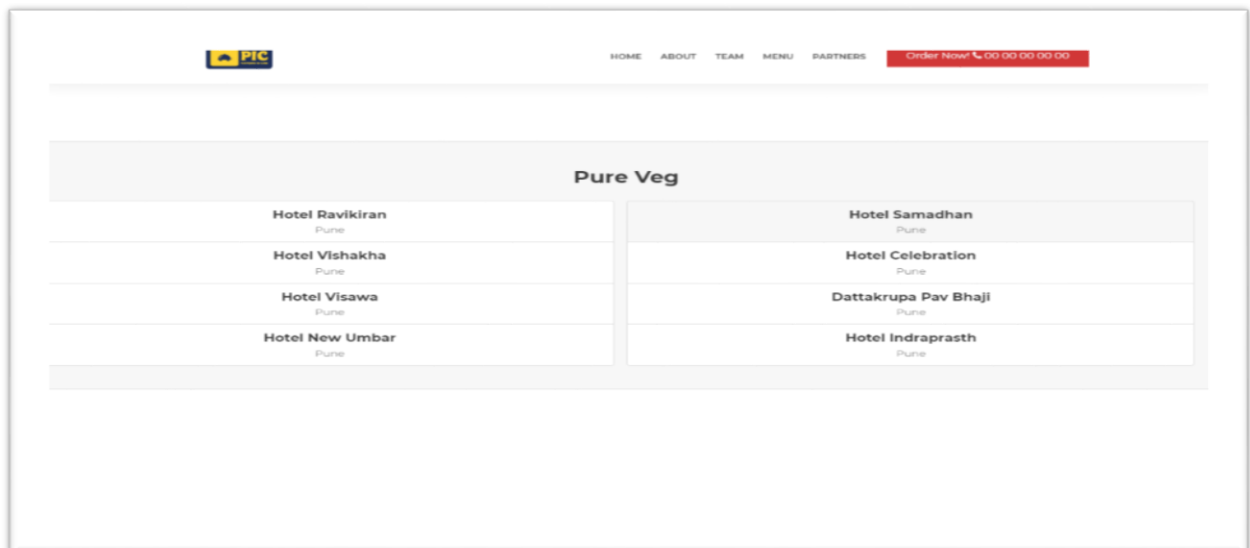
PIC

HOME ABOUT TEAM MENU PARTNERS Order Now! 00 00 00 00 00

Pure Veg

Hotel Ravikiran
Pune

Hotel Vishakha
Pune

Hotel Visawa
Pune

Hotel New Umbar
Pune

Hotel Samadhan
Pune

Hotel Celebration
Pune

Dattakrupa Pav Bhaji
Pune

Hotel Indraprasth
Pune